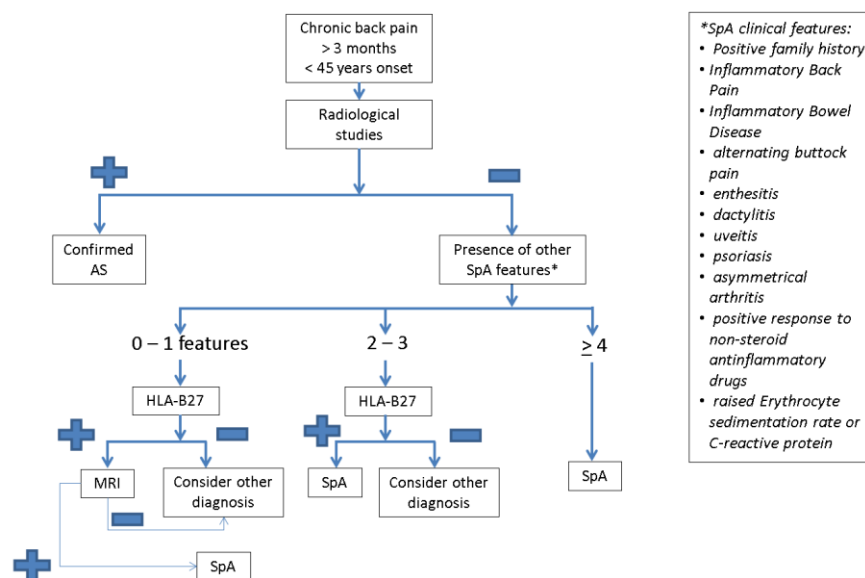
Chronic back pain
> 3 months
< 45 years onset

Radiological studies

Confirmed AS

Presence of other SpA features*

0 – 1 features

2 – 3

$\geq 4$

HLA-B27

HLA-B27

MRI

Consider other diagnosis

SpA

Consider other diagnosis

SpA

SpA

*SpA clinical features:
• Positive family history
• Inflammatory Back Pain
• Inflammatory Bowel Disease
• alternating buttock pain
• enthesitis
• dactylitis
• uveitis
• psoriasis
• asymmetrical arthritis
• positive response to non-steroid antinflammatory drugs
• raised Erythrocyte sedimentation rate or C-reactive protein